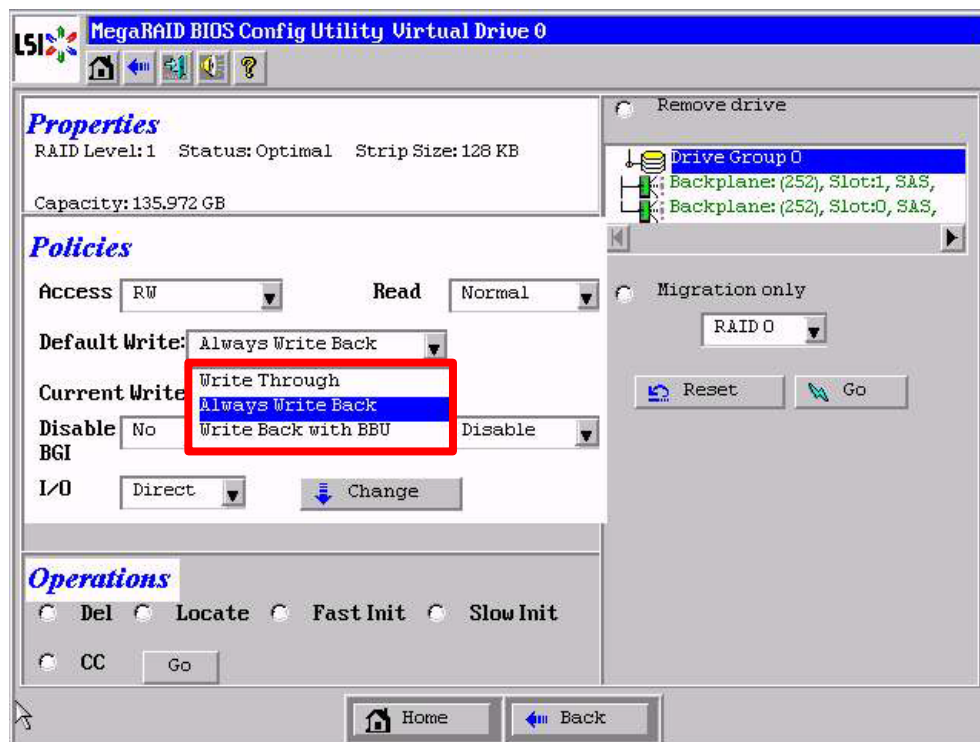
LSI MegaRAID BIOS Config Utility Virtual Drive 0

Properties
RAID Level: 1 Status: Optimal Strip Size: 128 KB

Capacity: 135.972 GB

Policies
Access RW
Read Normal
Default Write: Always Write Back
Write Through
Always Write Back
Write Back with BBU
Current Write
Disable BGI No
Disable
I/O Direct
Change

Operations
Del Locate Fast Init Slow Init
CC Go

Remove drive
Drive Group 0
Backplane: (252), Slot:1, SAS,
Backplane: (252), Slot:0, SAS,

Migration only
RAID 0
Reset Go

Home Back